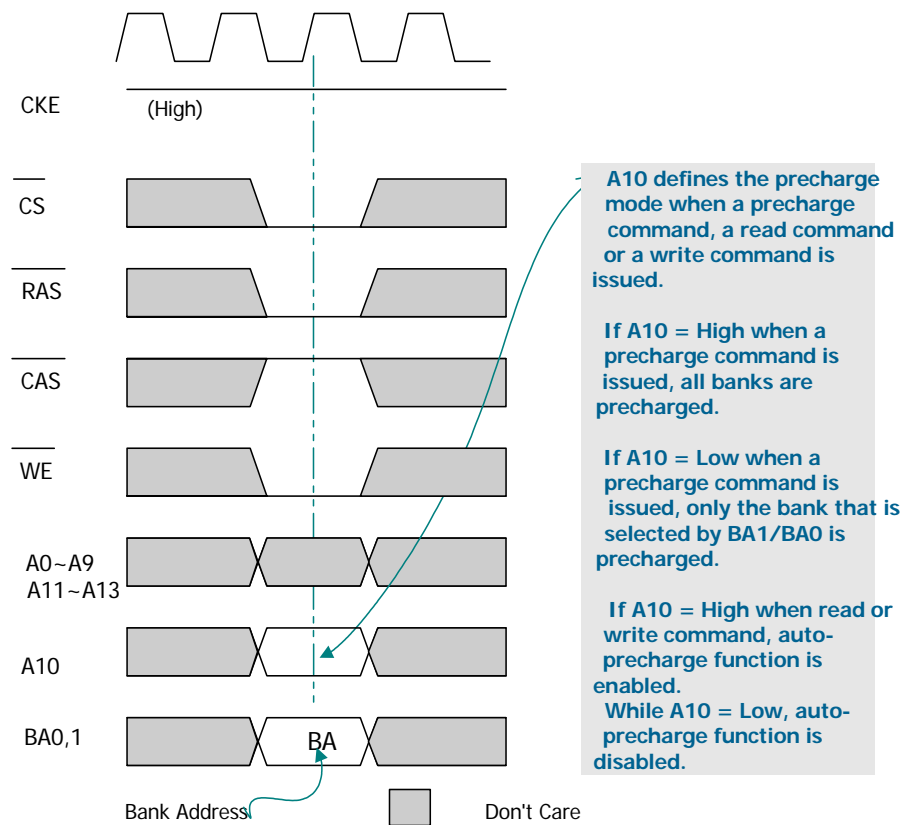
CKE

(High)

$\overline{CS}$

$\overline{RAS}$

$\overline{CAS}$

$\overline{WE}$

A0~A9
A11~A13

A10

BA0,1

BA

Bank Address

Don't Care

A10 defines the precharge mode when a precharge command, a read command or a write command is issued.

If A10 = High when a precharge command is issued, all banks are precharged.

If A10 = Low when a precharge command is issued, only the bank that is selected by BA1/BA0 is precharged.

If A10 = High when read or write command, auto-precharge function is enabled.
While A10 = Low, auto-precharge function is disabled.